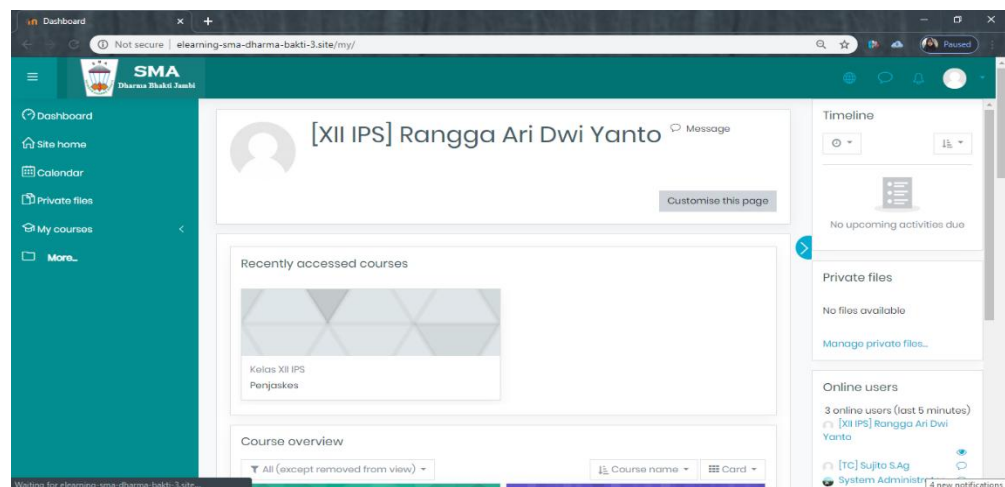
Dashboard
Not secure | elearning-sma-dharma-bakti-3.site/my/
Paused
SMA
Dharma Bhakti Jambi
Dashboard
Site home
Calendar
Private files
My courses
More...
[XII IPS] Rangga Ari Dwi Yanto
Message
Customise this page
Recently accessed courses
Kelas XII IPS
Penjaskes
Course overview
All (except removed from view)
Course name
Card
Timeline
No upcoming activities due
Private files
No files available
Manage private files...
Online users
3 online users (last 5 minutes)
[XII IPS] Rangga Ari Dwi Yanto
[TC] Sujito S.Ag
System Administr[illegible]
4 new notifications
Waiting for elearning-sma-dharma-bakti-3.site...